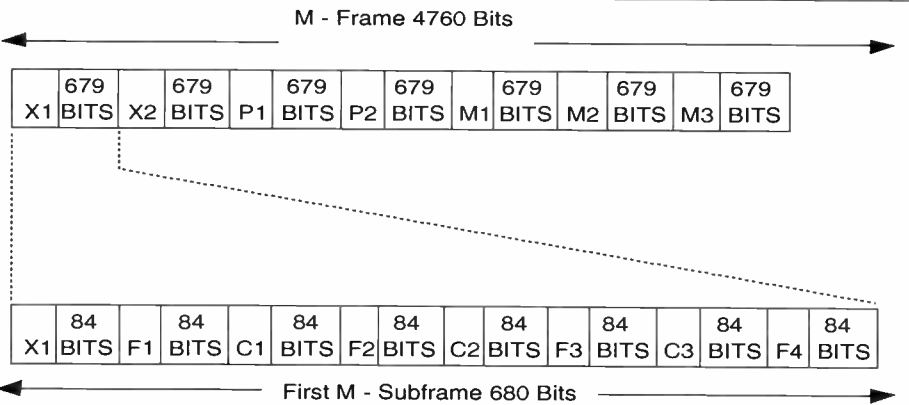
M - Frame 4760 Bits

| X1 | 679 BITS | X2 | 679 BITS | P1 | 679 BITS | P2 | 679 BITS | M1 | 679 BITS | M2 | 679 BITS | M3 | 679 BITS |
|---|---|---|---|---|---|---|---|---|---|---|---|---|---|

| X1 | 84 BITS | F1 | 84 BITS | C1 | 84 BITS | F2 | 84 BITS | C2 | 84 BITS | F3 | 84 BITS | C3 | 84 BITS | F4 | 84 BITS |
|---|---|---|---|---|---|---|---|---|---|---|---|---|---|---|---|

First M - Subframe 680 Bits